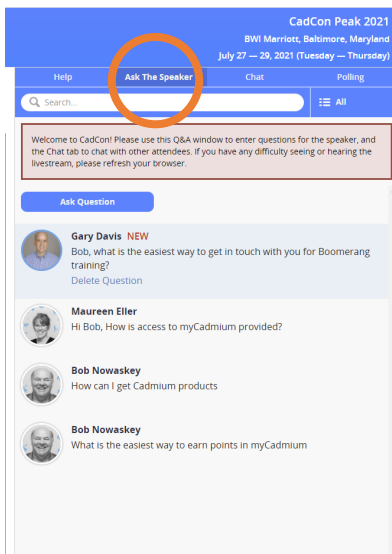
CadCon Peak 2021
BWI Marriott, Baltimore, Maryland
July 27 — 29, 2021 (Tuesday — Thursday)

Help | Ask The Speaker | Chat | Polling

Search...

All

Welcome to CadCon! Please use this Q&A window to enter questions for the speaker, and the Chat tab to chat with other attendees. If you have any difficulty seeing or hearing the livestream, please refresh your browser.

Ask Question

Gary Davis NEW
Bob, what is the easiest way to get in touch with you for Boomerang training?
Delete Question

Maureen Eller
Hi Bob, How is access to myCadmium provided?

Bob Nowaskey
How can I get Cadmium products

Bob Nowaskey
What is the easiest way to earn points in myCadmium